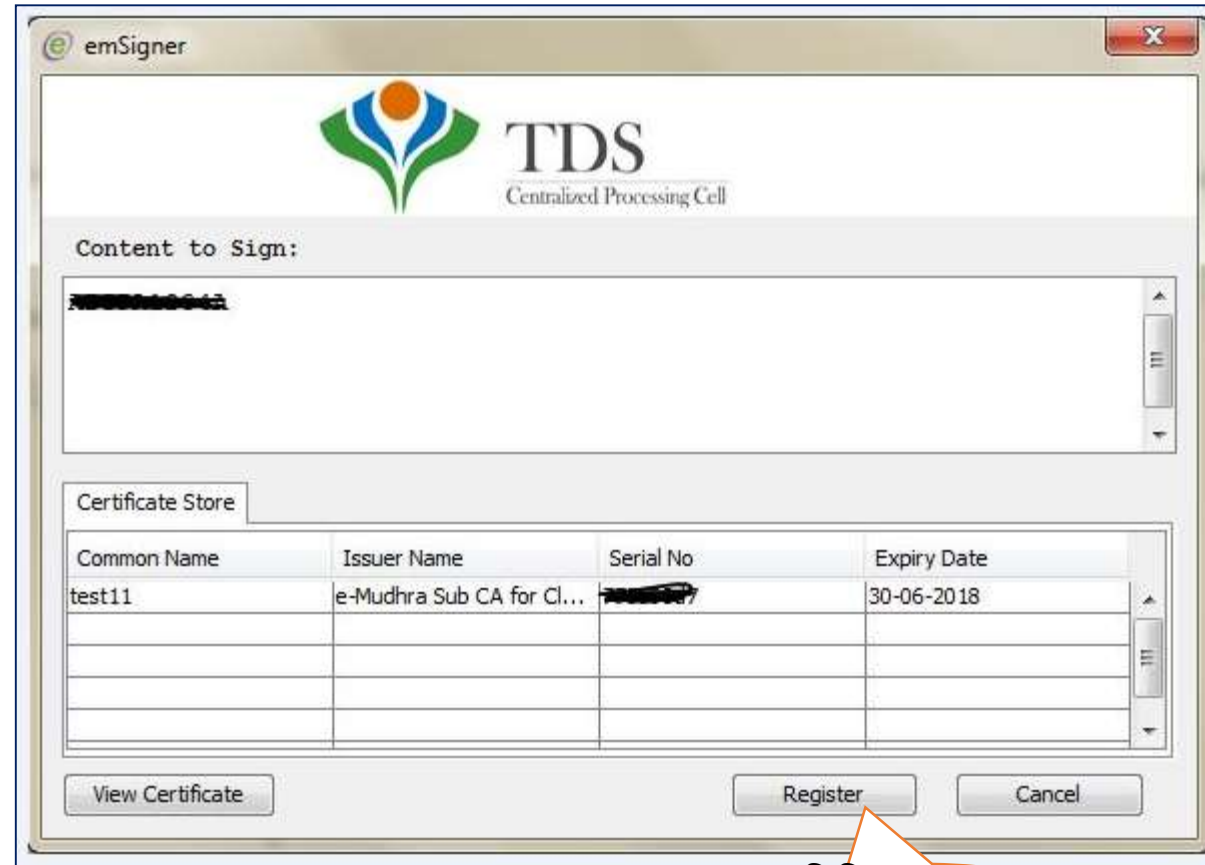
emSigner

TDS
Centralized Processing Cell

Content to Sign:

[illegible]

Certificate Store

| Common Name | Issuer Name | Serial No | Expiry Date |
|---|---|---|---|
| test11 | e-Mudhra Sub CA for Cl... | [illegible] | 30-06-2018 |
| | | | |
| | | | |
| | | | |
| | | | |

View Certificate

Register

Cancel